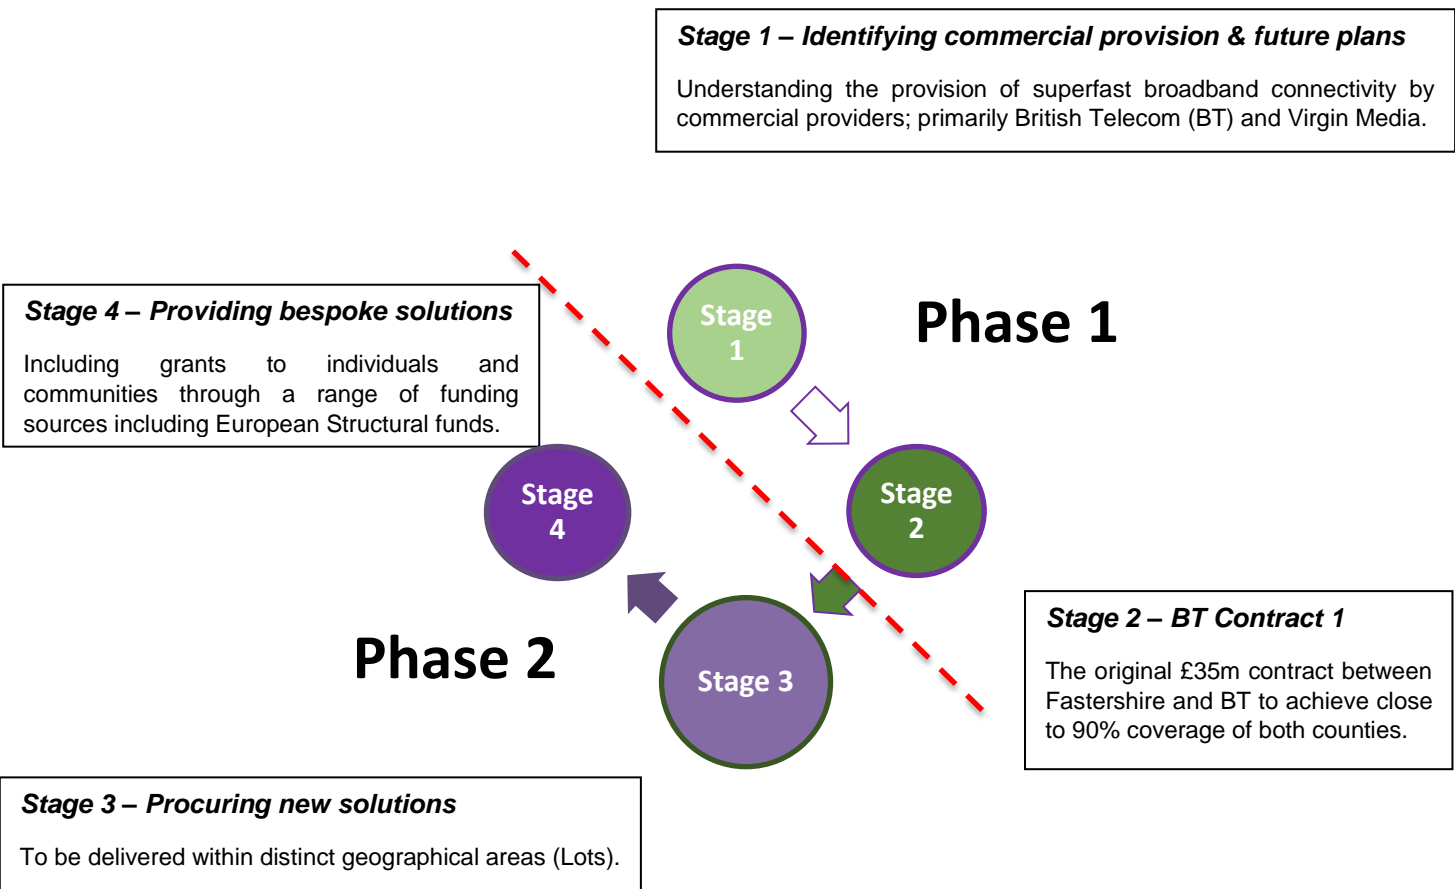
Stage 1 – Identifying commercial provision & future plans

Understanding the provision of superfast broadband connectivity by commercial providers; primarily British Telecom (BT) and Virgin Media.

Stage 4 – Providing bespoke solutions

Including grants to individuals and communities through a range of funding sources including European Structural funds.

Stage 1

Phase 1

Stage 2

Stage 4

Stage 3

Phase 2

Stage 2 – BT Contract 1

The original £35m contract between Fastershire and BT to achieve close to 90% coverage of both counties.

Stage 3 – Procuring new solutions

To be delivered within distinct geographical areas (Lots).